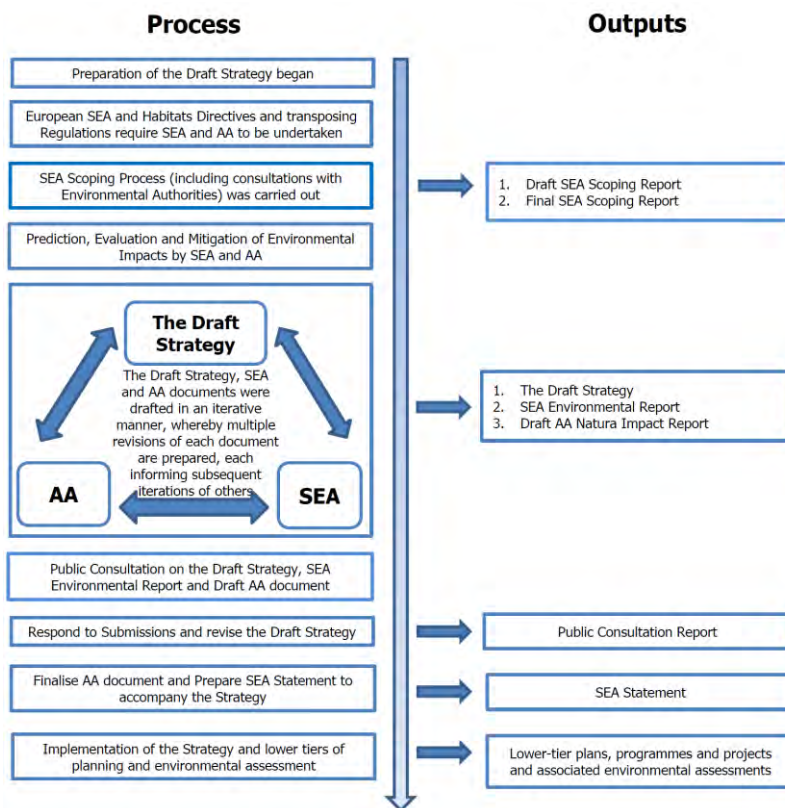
Process

Outputs

Preparation of the Draft Strategy began

European SEA and Habitats Directives and transposing Regulations require SEA and AA to be undertaken

SEA Scoping Process (including consultations with Environmental Authorities) was carried out

1. Draft SEA Scoping Report
2. Final SEA Scoping Report

Prediction, Evaluation and Mitigation of Environmental Impacts by SEA and AA

The Draft Strategy

The Draft Strategy, SEA and AA documents were drafted in an iterative manner, whereby multiple revisions of each document are prepared, each informing subsequent iterations of others

AA

SEA

1. The Draft Strategy
2. SEA Environmental Report
3. Draft AA Natura Impact Report

Public Consultation on the Draft Strategy, SEA Environmental Report and Draft AA document

Respond to Submissions and revise the Draft Strategy

Public Consultation Report

Finalise AA document and Prepare SEA Statement to accompany the Strategy

SEA Statement

Implementation of the Strategy and lower tiers of planning and environmental assessment

Lower-tier plans, programmes and projects and associated environmental assessments